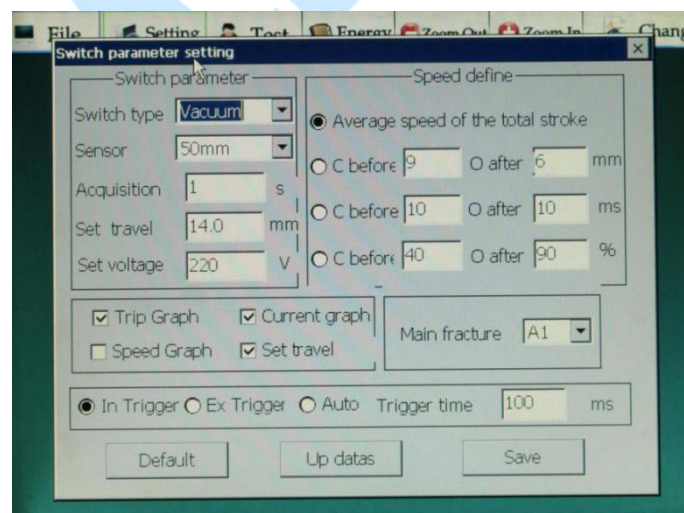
File Setting Test Energy Zoom Out Zoom In Chang

Switch parameter setting

Switch parameter

Switch type Vacuum

Sensor 50mm

Acquisition 1 s

Set travel 14.0 mm

Set voltage 220 V

Speed define

Average speed of the total stroke

C before 9 O after 6 mm

C before 10 O after 10 ms

C before 40 O after 90 %

Trip Graph Current graph

Speed Graph Set travel

Main fracture A1

In Trigger Ex Trigger Auto Trigger time 100 ms

Default Up datas Save